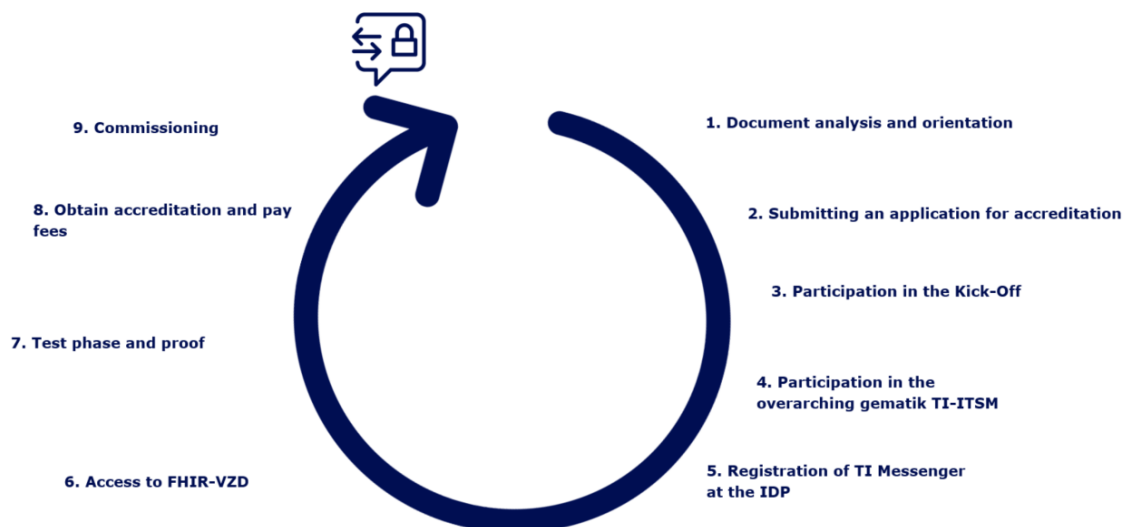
1. Document analysis and orientation

2. Submitting an application for accreditation

3. Participation in the Kick-Off

4. Participation in the overarching gematik TI-ITSM

5. Registration of TI Messenger at the IDP

6. Access to FHIR-VZD

7. Test phase and proof

8. Obtain accreditation and pay fees

9. Commissioning